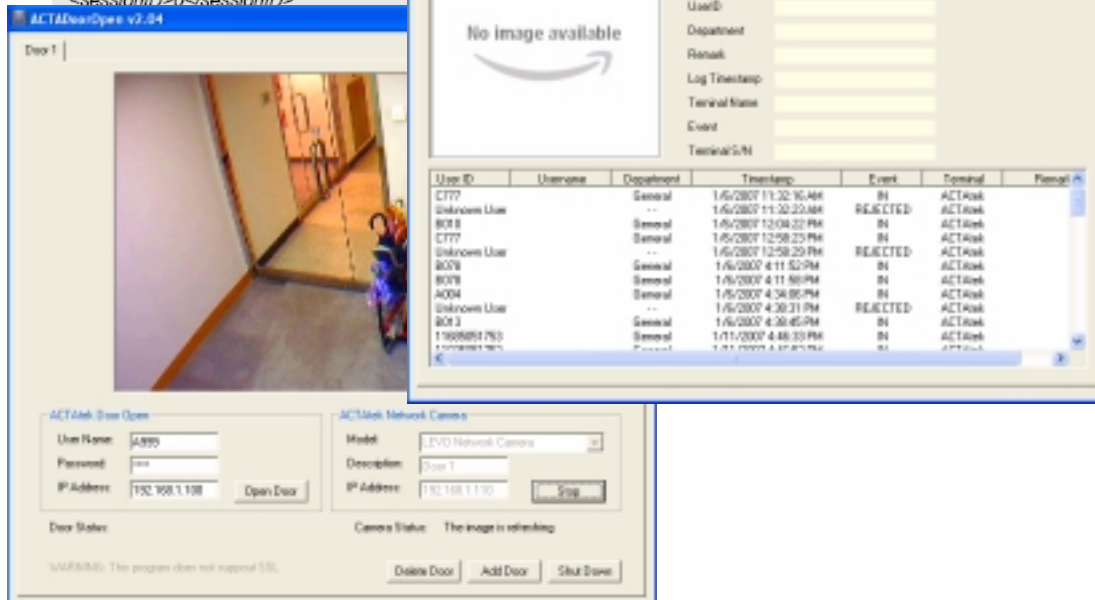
<sessionid2></sessionid2>

ACTADoorOpen v2.04

Door 1

ACTAtek Door Open

User Name: A899

Password: ****

IP Address: 192.168.1.108

Open Door

ACTAtek Network Camera

Model: LEVO Network Camera

Description: Door 1

IP Address: 192.168.1.110

Stop

Door Status:

Camera Status: The image is refreshing

WARNING: The program does not support SSL

Delete Door

Add Door

Shut Down

No image available

UserID

Department

Remark

Log Timestamp

Terminal Name

Event

Terminal S/N

| User ID | Username | Department | Timestamp | Event | Terminal | Remark |
|---|---|---|---|---|---|---|
| C777 | | General | 1/6/2007 11:32:16 AM | IN | ACTAtek | |
| Unknown User | | --- | 1/6/2007 11:32:22 AM | REJECTED | ACTAtek | |
| B018 | | General | 1/6/2007 12:04:22 PM | IN | ACTAtek | |
| C777 | | General | 1/6/2007 12:58:23 PM | IN | ACTAtek | |
| Unknown User | | --- | 1/6/2007 12:58:29 PM | REJECTED | ACTAtek | |
| B078 | | General | 1/6/2007 4:11:52 PM | IN | ACTAtek | |
| B078 | | General | 1/6/2007 4:11:58 PM | IN | ACTAtek | |
| A004 | | General | 1/6/2007 4:34:06 PM | IN | ACTAtek | |
| Unknown User | | --- | 1/6/2007 4:38:31 PM | REJECTED | ACTAtek | |
| B013 | | General | 1/6/2007 4:38:45 PM | IN | ACTAtek | |
| 11608051763 | | General | 1/11/2007 4:46:33 PM | IN | ACTAtek | |